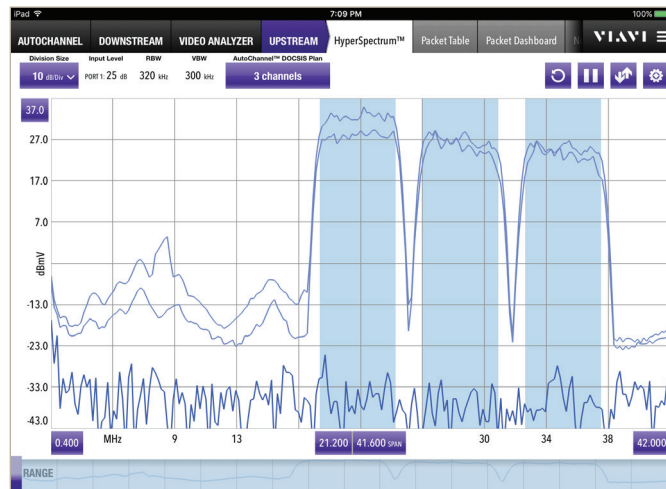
iPad 7:09 PM 100%

AUTOCHANNEL DOWNSTREAM VIDEO ANALYZER UPSTREAM HyperSpectrum™ Packet Table Packet Dashboard N VIAVI

Division Size 10 dB/Div
Input Level PORT 1: 25 dB
RBW 320 kHz
VBW 300 kHz
AutoChannel™ DOCSIS Plan 3 channels

37.0
27.0
17.0
7.0
dBmV
-13.0
-23.0
-33.0
-43.0

0.400 MHz 9 13 21.200 41.600 SPAN 30 34 38 42.000

RANGE